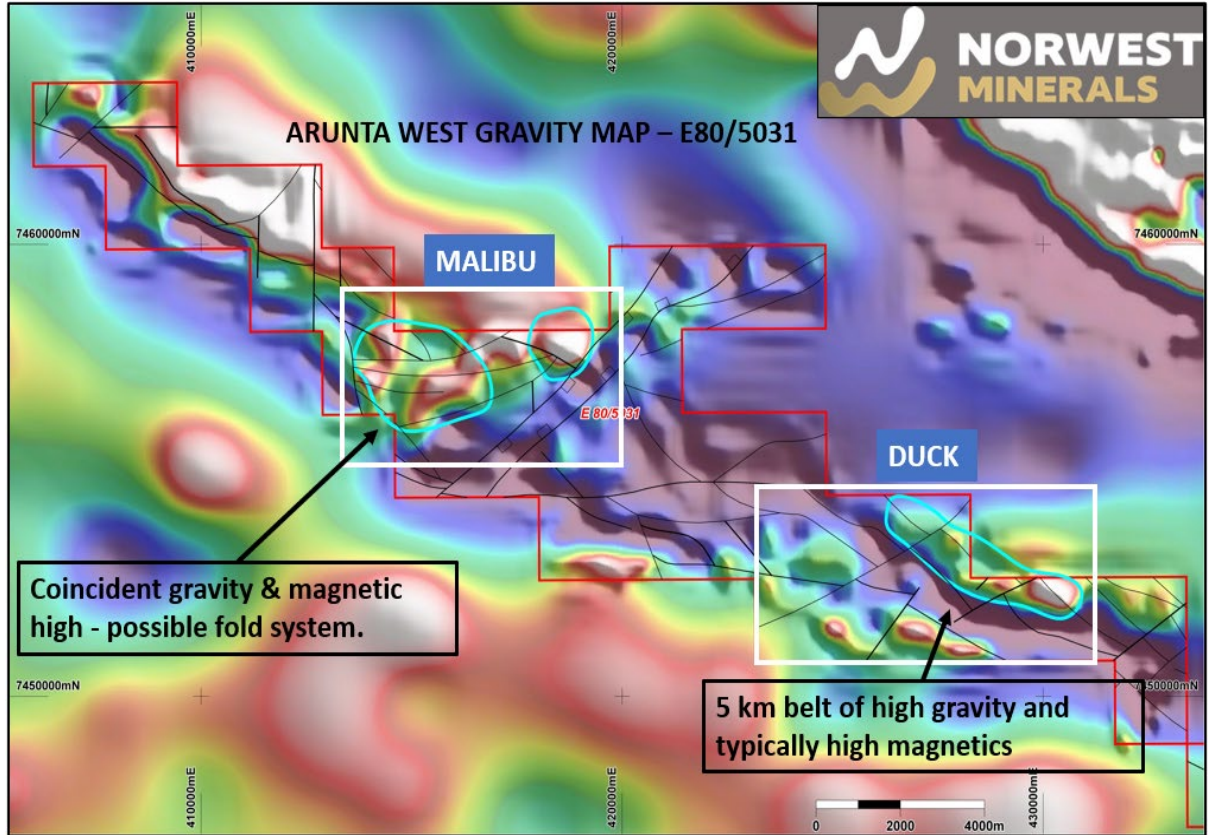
410000mE

420000mE

NORWEST MINERALS

ARUNTA WEST GRAVITY MAP – E80/5031

7460000mN

7460000mN

MALIBU

E 80/5031

DUCK

Coincident gravity & magnetic high - possible fold system.

7450000mN

7450000mN

5 km belt of high gravity and typically high magnetics

410000mE

420000mE

430000mE

0 2000 4000m